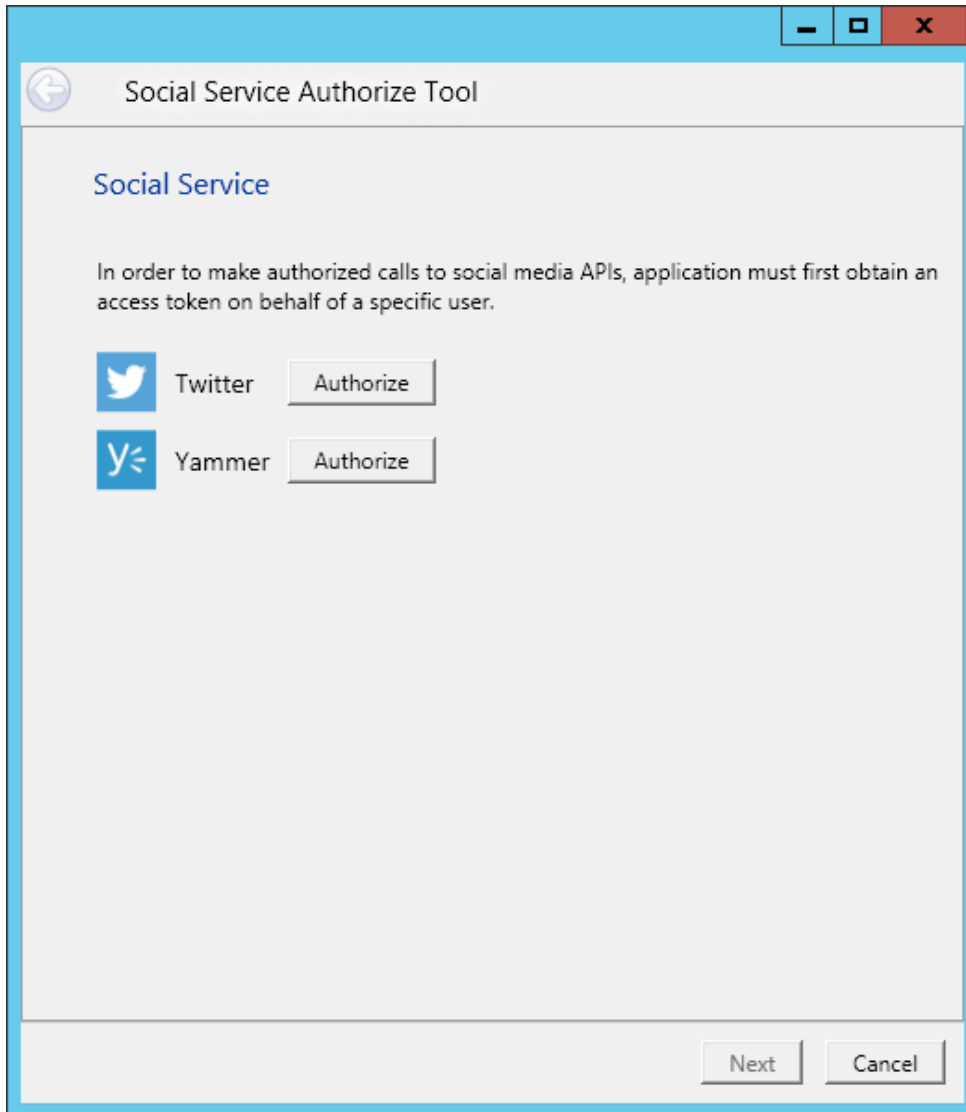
Social Service Authorize Tool

Social Service

In order to make authorized calls to social media APIs, application must first obtain an access token on behalf of a specific user.

Twitter Authorize

Yammer Authorize

Next Cancel